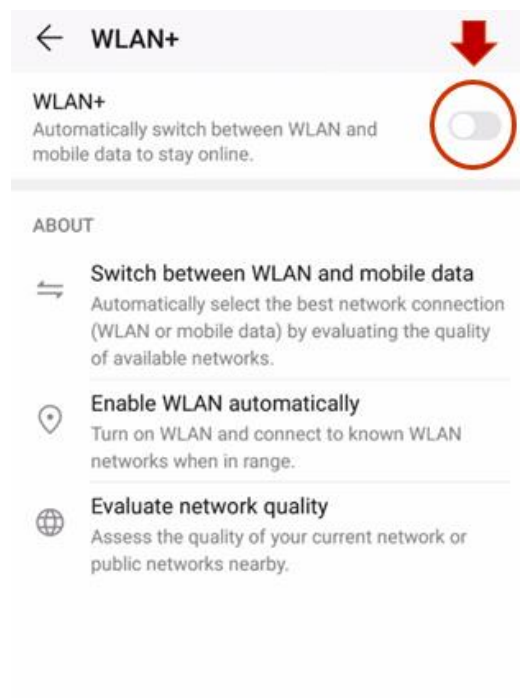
WLAN+

WLAN+
Automatically switch between WLAN and mobile data to stay online.

ABOUT

Switch between WLAN and mobile data
Automatically select the best network connection (WLAN or mobile data) by evaluating the quality of available networks.

Enable WLAN automatically
Turn on WLAN and connect to known WLAN networks when in range.

Evaluate network quality
Assess the quality of your current network or public networks nearby.